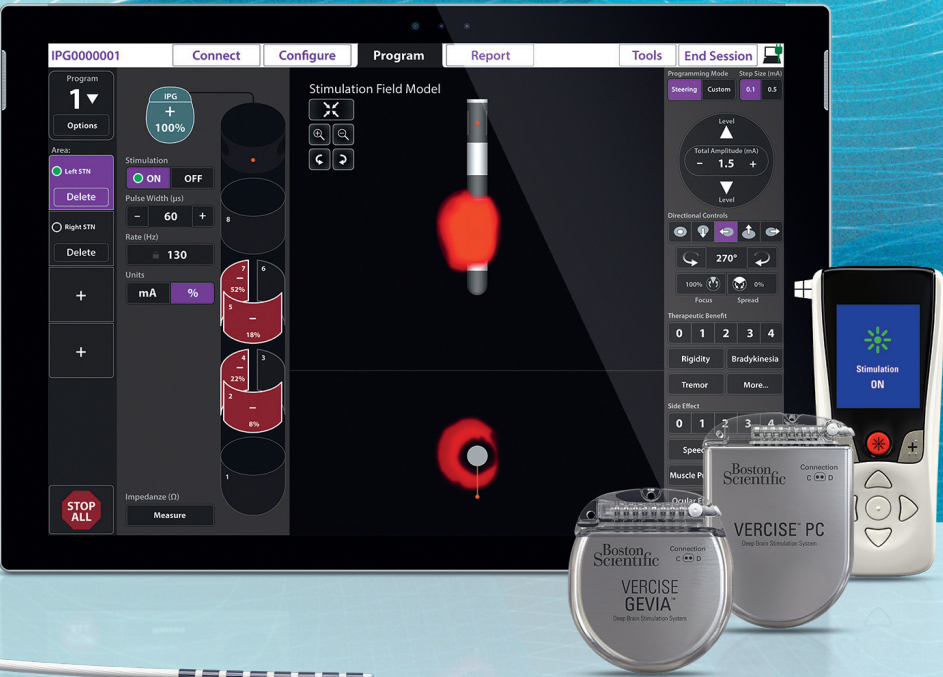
IPG0000001 Connect Configure Program Report Tools End Session

Program
1
Options

Area:
Left STN
Delete
Right STN
Delete
+
+

STOP ALL

IPG
+
100%

Stimulation
ON OFF

Pulse Width (µs)
− 60 +

Rate (Hz)
130

Units
mA %

Impedance (Ω)
Measure

8
7
6
52%
5
18%
4
3
22%
2
8%
1

Stimulation Field Model

Programming Mode
Steering Custom
Step Size (mA)
0.1 0.5

Level
Total Amplitude (mA)
− 1.5 +
Level

Directional Controls
270°
100% 0%
Focus Spread

Therapeutic Benefit
0 1 2 3 4
Rigidity Bradykinesia
Tremor More...

Side Effect
0 1 2 3 4
Speec
Muscle P
Ocular

Stimulation
ON

Boston Scientific
Connection
C D
VERCISE PC
Deep Brain Stimulation System

Boston Scientific
Connection
C D
VERCISE GEVIA
Deep Brain Stimulation System